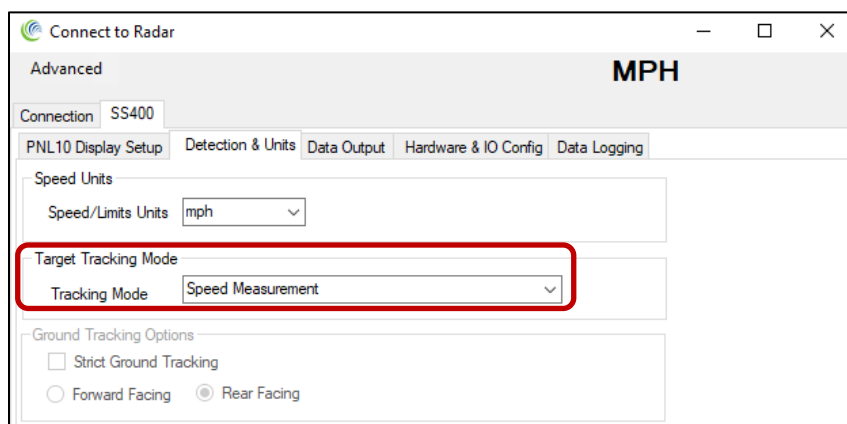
Connect to Radar

Advanced

MPH

Connection SS400

PNL10 Display Setup Detection & Units Data Output Hardware & IO Config Data Logging

Speed Units

Speed/Limits Units mph

Target Tracking Mode

Tracking Mode Speed Measurement

Ground Tracking Options

Strict Ground Tracking

Forward Facing Rear Facing